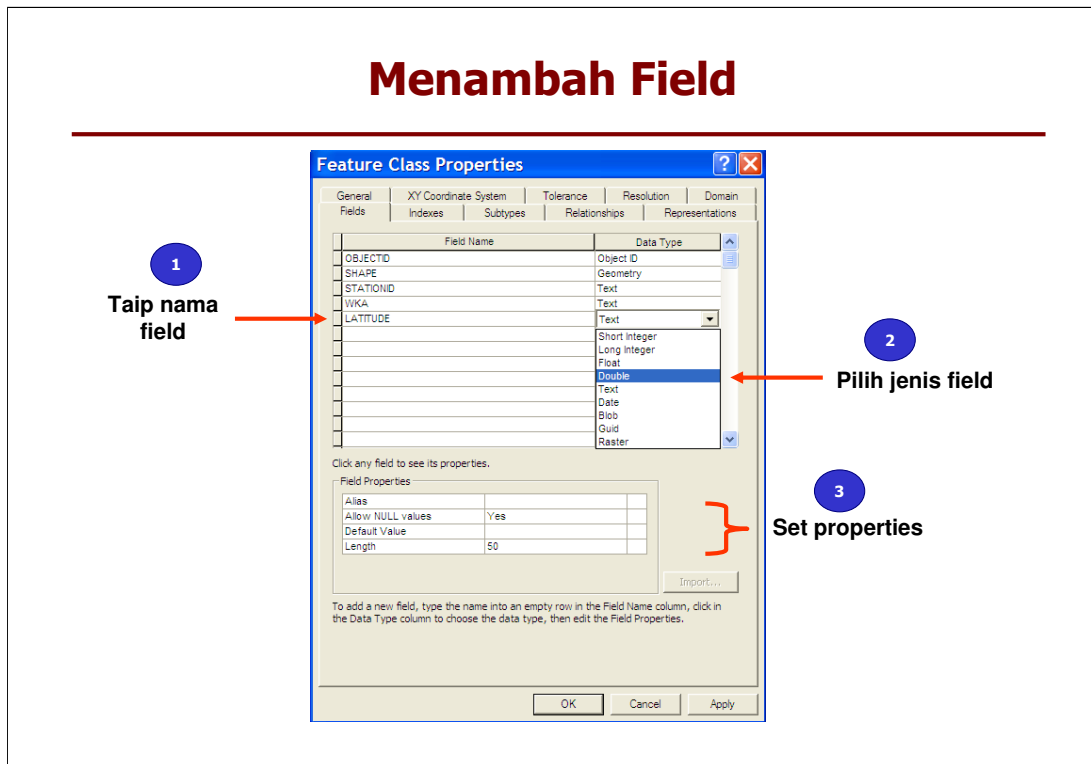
Menambah Field

Feature Class Properties

General | XY Coordinate System | Tolerance | Resolution | Domain
Fields | Indexes | Subtypes | Relationships | Representations

| Field Name | Data Type |
|---|---|
| OBJECTID | Object ID |
| SHAPE | Geometry |
| STATIONID | Text |
| WKA | Text |
| LATITUDE | Text |

Short Integer
Long Integer
Float
Double
Text
Date
Blob
Guid
Raster

Click any field to see its properties.

Field Properties

| | |
|---|---|
| Alias | |
| Allow NULL values | Yes |
| Default Value | |
| Length | 50 |

Import...

To add a new field, type the name into an empty row in the Field Name column, click in the Data Type column to choose the data type, then edit the Field Properties.

OK | Cancel | Apply

1
Taip nama field

2
Pilih jenis field

3
Set properties